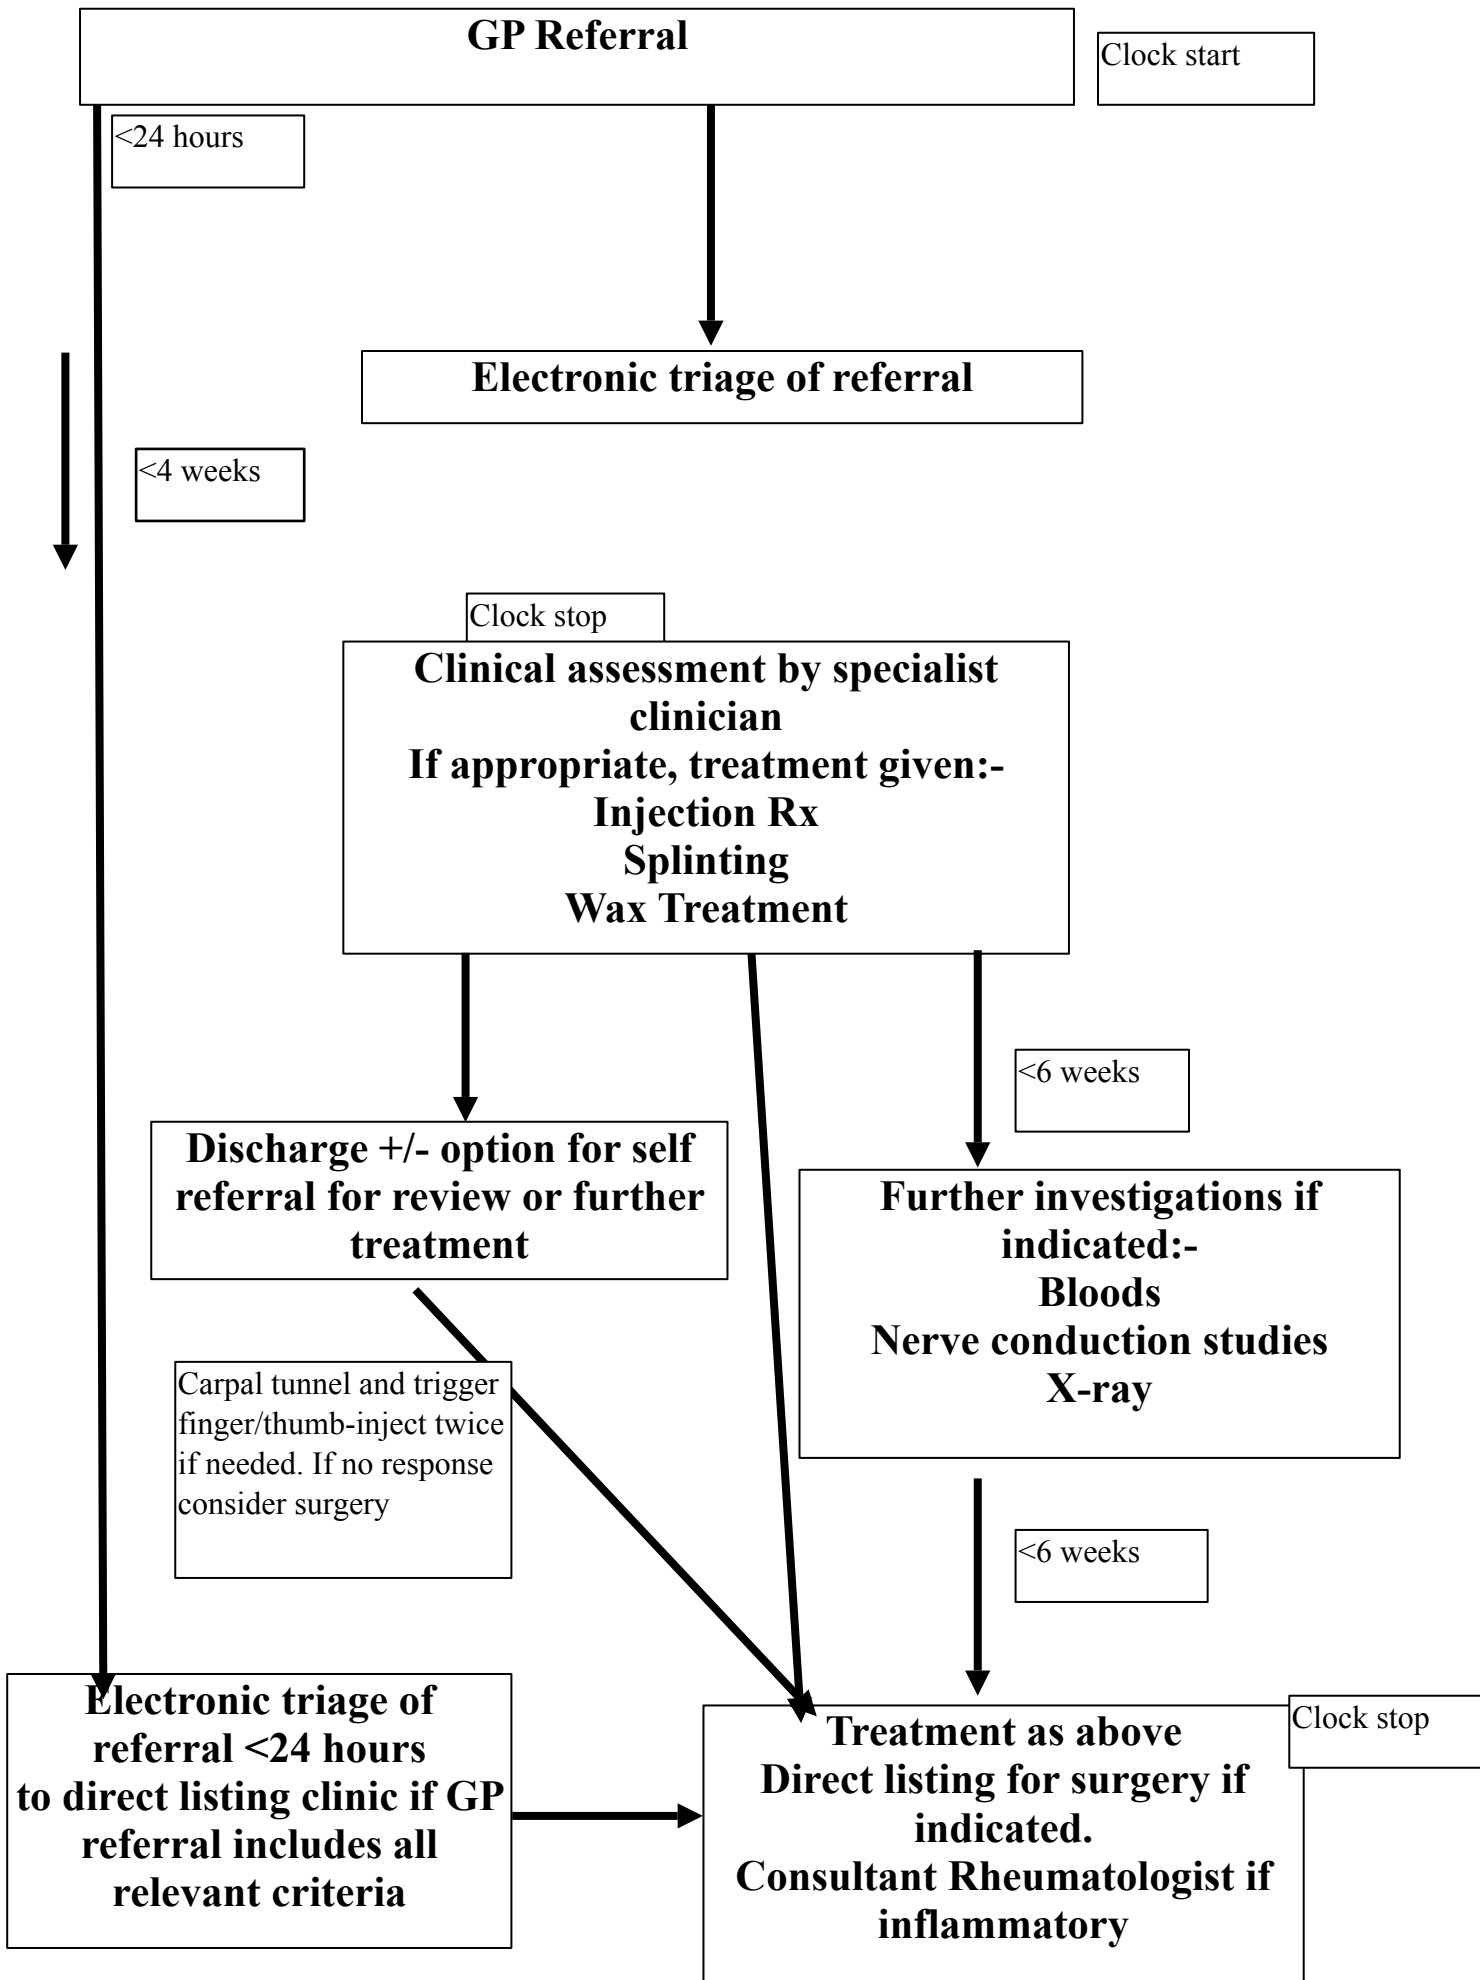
GP Referral

Clock start

<24 hours

Electronic triage of referral

<4 weeks

Clock stop

Clinical assessment by specialist clinician
If appropriate, treatment given:-
Injection Rx
Splinting
Wax Treatment

Discharge +/- option for self referral for review or further treatment

<6 weeks

Further investigations if indicated:-
Bloods
Nerve conduction studies
X-ray

Carpal tunnel and trigger finger/thumb-inject twice if needed. If no response consider surgery

<6 weeks

Electronic triage of referral <24 hours to direct listing clinic if GP referral includes all relevant criteria

Treatment as above
Direct listing for surgery if indicated.
Consultant Rheumatologist if inflammatory

Clock stop